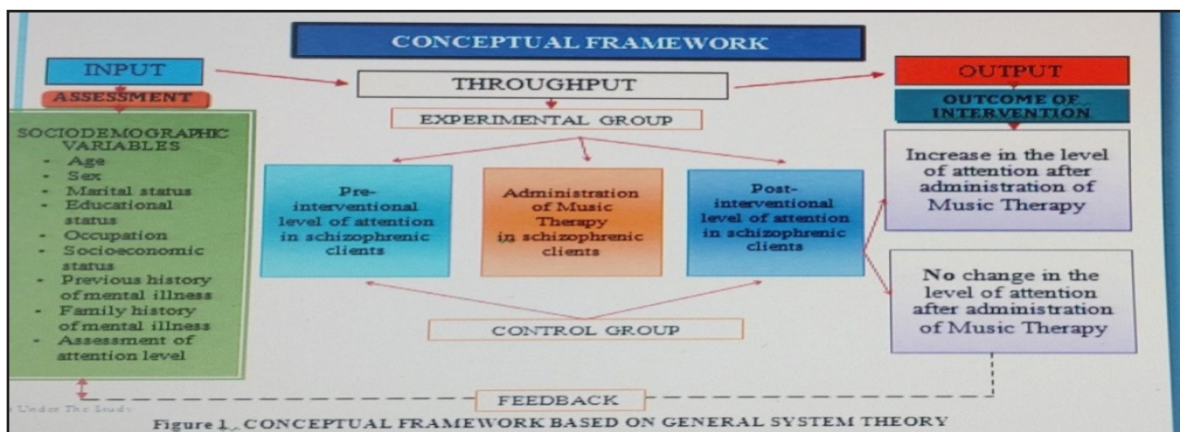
CONCEPTUAL FRAMEWORK

INPUT

ASSESSMENT

SOCIODEMOGRAPHIC VARIABLES
- Age
- Sex
- Marital status
- Educational status
- Occupation
- Socioeconomic status
- Previous history of mental illness
- Family history of mental illness
- Assessment of attention level

THROUGHPUT

EXPERIMENTAL GROUP

Pre-interventional level of attention in schizophrenic clients

Administration of Music Therapy in schizophrenic clients

Post-interventional level of attention in schizophrenic clients

CONTROL GROUP

OUTPUT

OUTCOME OF INTERVENTION

Increase in the level of attention after administration of Music Therapy

No change in the level of attention after administration of Music Therapy

FEEDBACK

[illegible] Under The Study

Figure 1. CONCEPTUAL FRAMEWORK BASED ON GENERAL SYSTEM THEORY